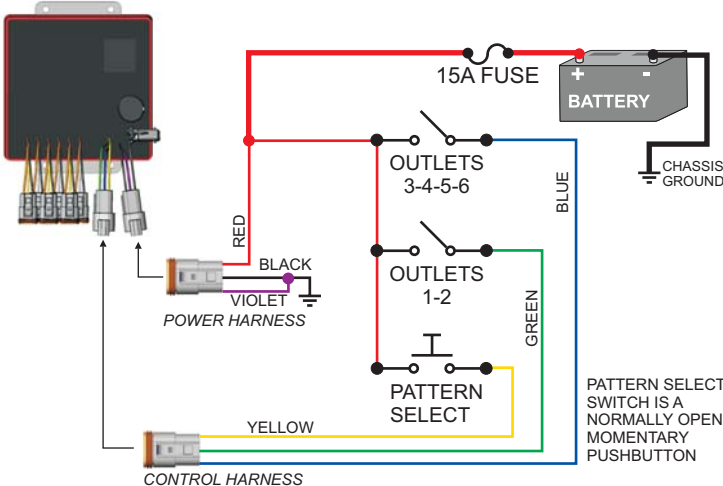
15A FUSE

+ -
BATTERY

CHASSIS
GROUND

OUTLETS
3-4-5-6

BLUE

RED

OUTLETS
1-2

BLACK

VIOLET

POWER HARNESS

GREEN

PATTERN
SELECT

PATTERN SELECT
SWITCH IS A
NORMALLY OPEN
MOMENTARY
PUSHBUTTON

YELLOW

CONTROL HARNESS